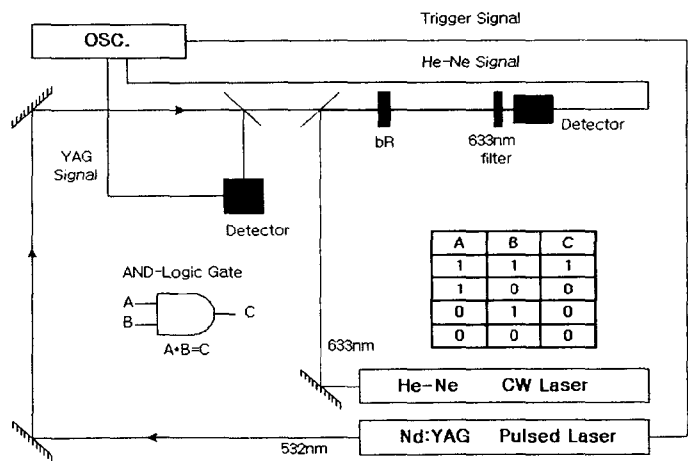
Trigger Signal

OSC.

He-Ne Signal

bR

633nm filter

Detector

YAG Signal

Detector

| A | B | C |
|---|---|---|
| 1 | 1 | 1 |
| 1 | 0 | 0 |
| 0 | 1 | 0 |
| 0 | 0 | 0 |

AND-Logic Gate

A

B

C

A•B=C

633nm

He-Ne CW Laser

Nd:YAG Pulsed Laser

532nm